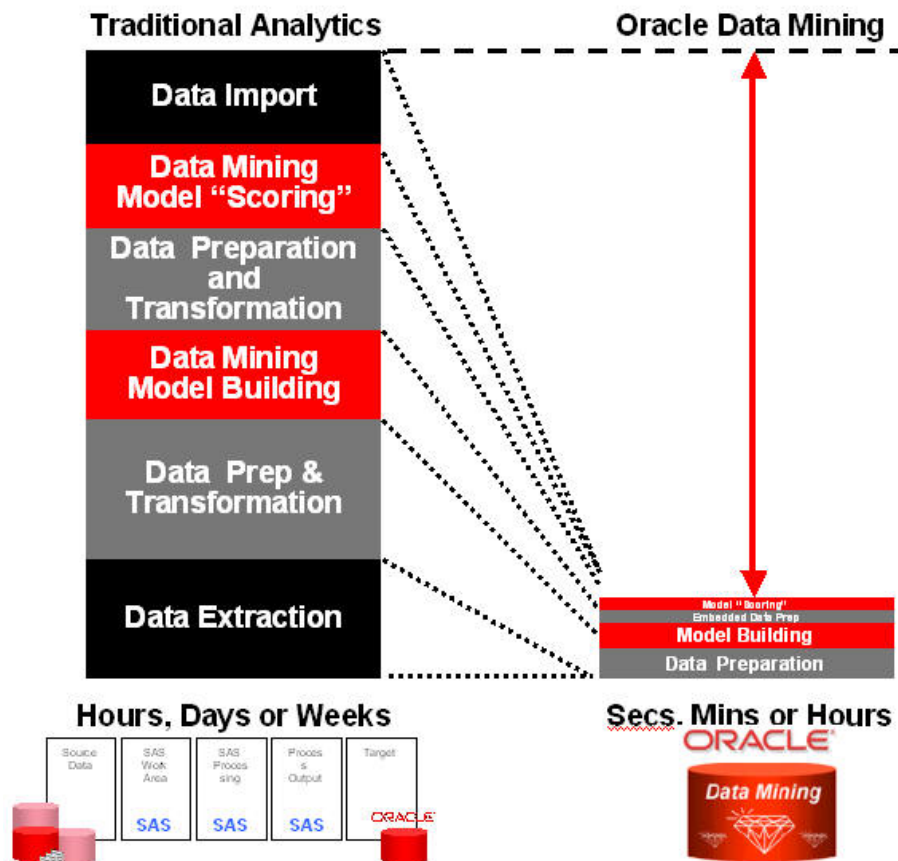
Traditional Analytics

Oracle Data Mining

Data Import

Data Mining Model "Scoring"

Data Preparation and Transformation

Data Mining Model Building

Data Prep & Transformation

Data Extraction

Model "Scoring"

Embedded Data Prep

Model Building

Data Preparation

Hours, Days or Weeks

Secs. Mins or Hours

Source Data

SAS Work Area

SAS Processing

Process Output

Target

SAS

SAS

SAS

ORACLE

ORACLE

Data Mining